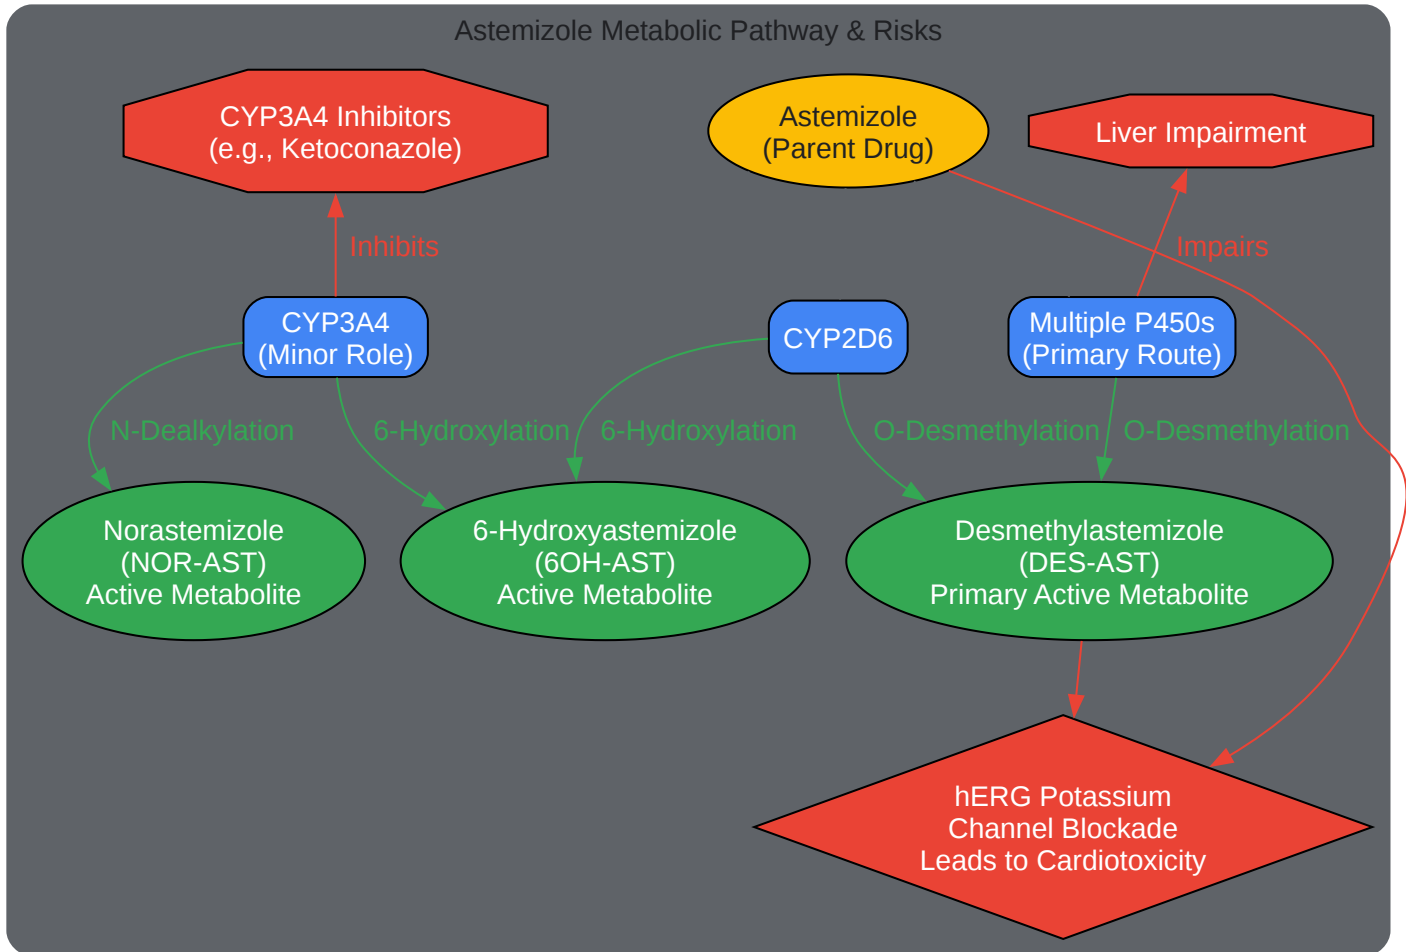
Astemizole Metabolic Pathway & Risks

CYP3A4 Inhibitors
(e.g., Ketoconazole)

Astemizole
(Parent Drug)

Liver Impairment

Inhibits

Impairs

CYP3A4
(Minor Role)

CYP2D6

Multiple P450s
(Primary Route)

N-Dealkylation

6-Hydroxylation

6-Hydroxylation

O-Desmethylation

O-Desmethylation

Norastemizole
(NOR-AST)
Active Metabolite

6-Hydroxyastemizole
(6OH-AST)
Active Metabolite

Desmethylastemizole
(DES-AST)
Primary Active Metabolite

hERG Potassium
Channel Blockade
Leads to Cardiotoxicity